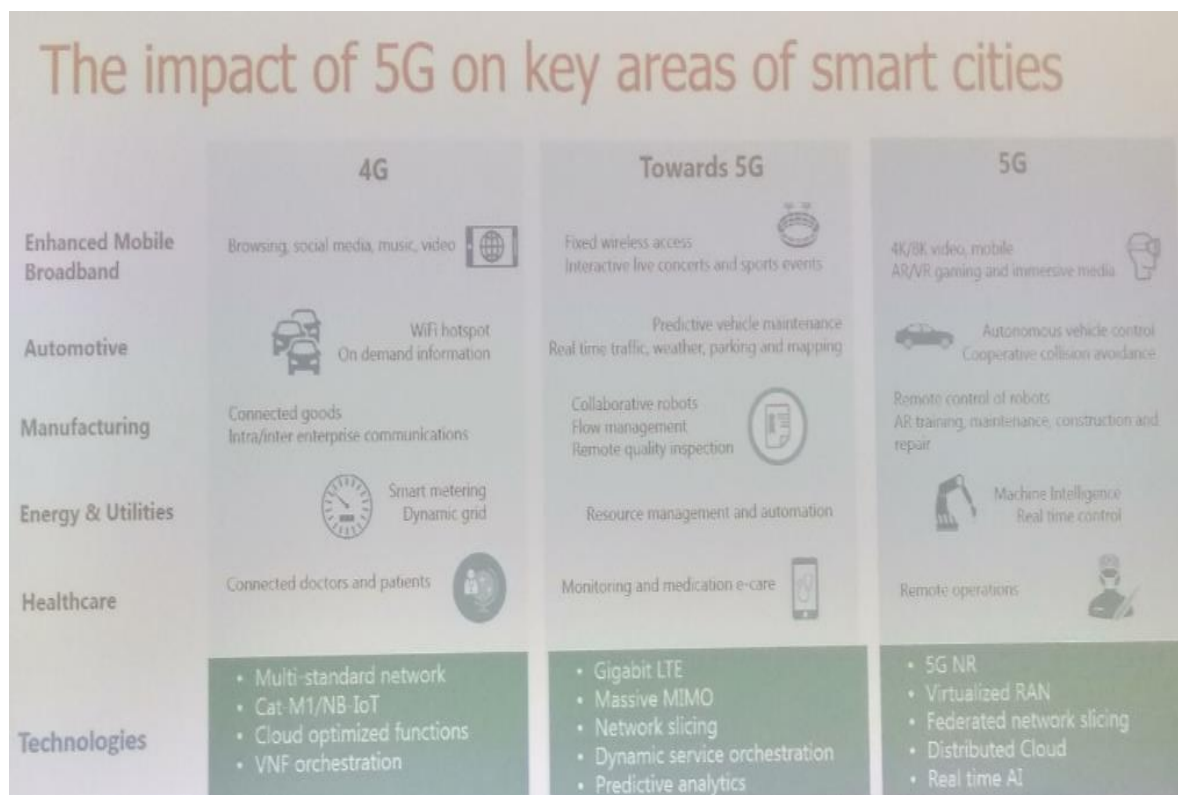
The impact of 5G on key areas of smart cities

| | 4G | Towards 5G | 5G |
|---|---|---|---|
| Enhanced Mobile Broadband | Browsing, social media, music, video | Fixed wireless access<br>Interactive live concerts and sports events | 4K/8K video, mobile<br>AR/VR gaming and immersive media |
| Automotive | WiFi hotspot<br>On demand information | Predictive vehicle maintenance<br>Real time traffic, weather, parking and mapping | Autonomous vehicle control<br>Cooperative collision avoidance |
| Manufacturing | Connected goods<br>Intra/inter enterprise communications | Collaborative robots<br>Flow management<br>Remote quality inspection | Remote control of robots<br>AR training, maintenance, construction and repair |
| Energy & Utilities | Smart metering<br>Dynamic grid | Resource management and automation | Machine Intelligence<br>Real time control |
| Healthcare | Connected doctors and patients | Monitoring and medication e-care | Remote operations |
| Technologies | • Multi-standard network<br>• Cat-M1/NB-IoT<br>• Cloud optimized functions<br>• VNF orchestration | • Gigabit LTE<br>• Massive MIMO<br>• Network slicing<br>• Dynamic service orchestration<br>• Predictive analytics | • 5G NR<br>• Virtualized RAN<br>• Federated network slicing<br>• Distributed Cloud<br>• Real time AI |